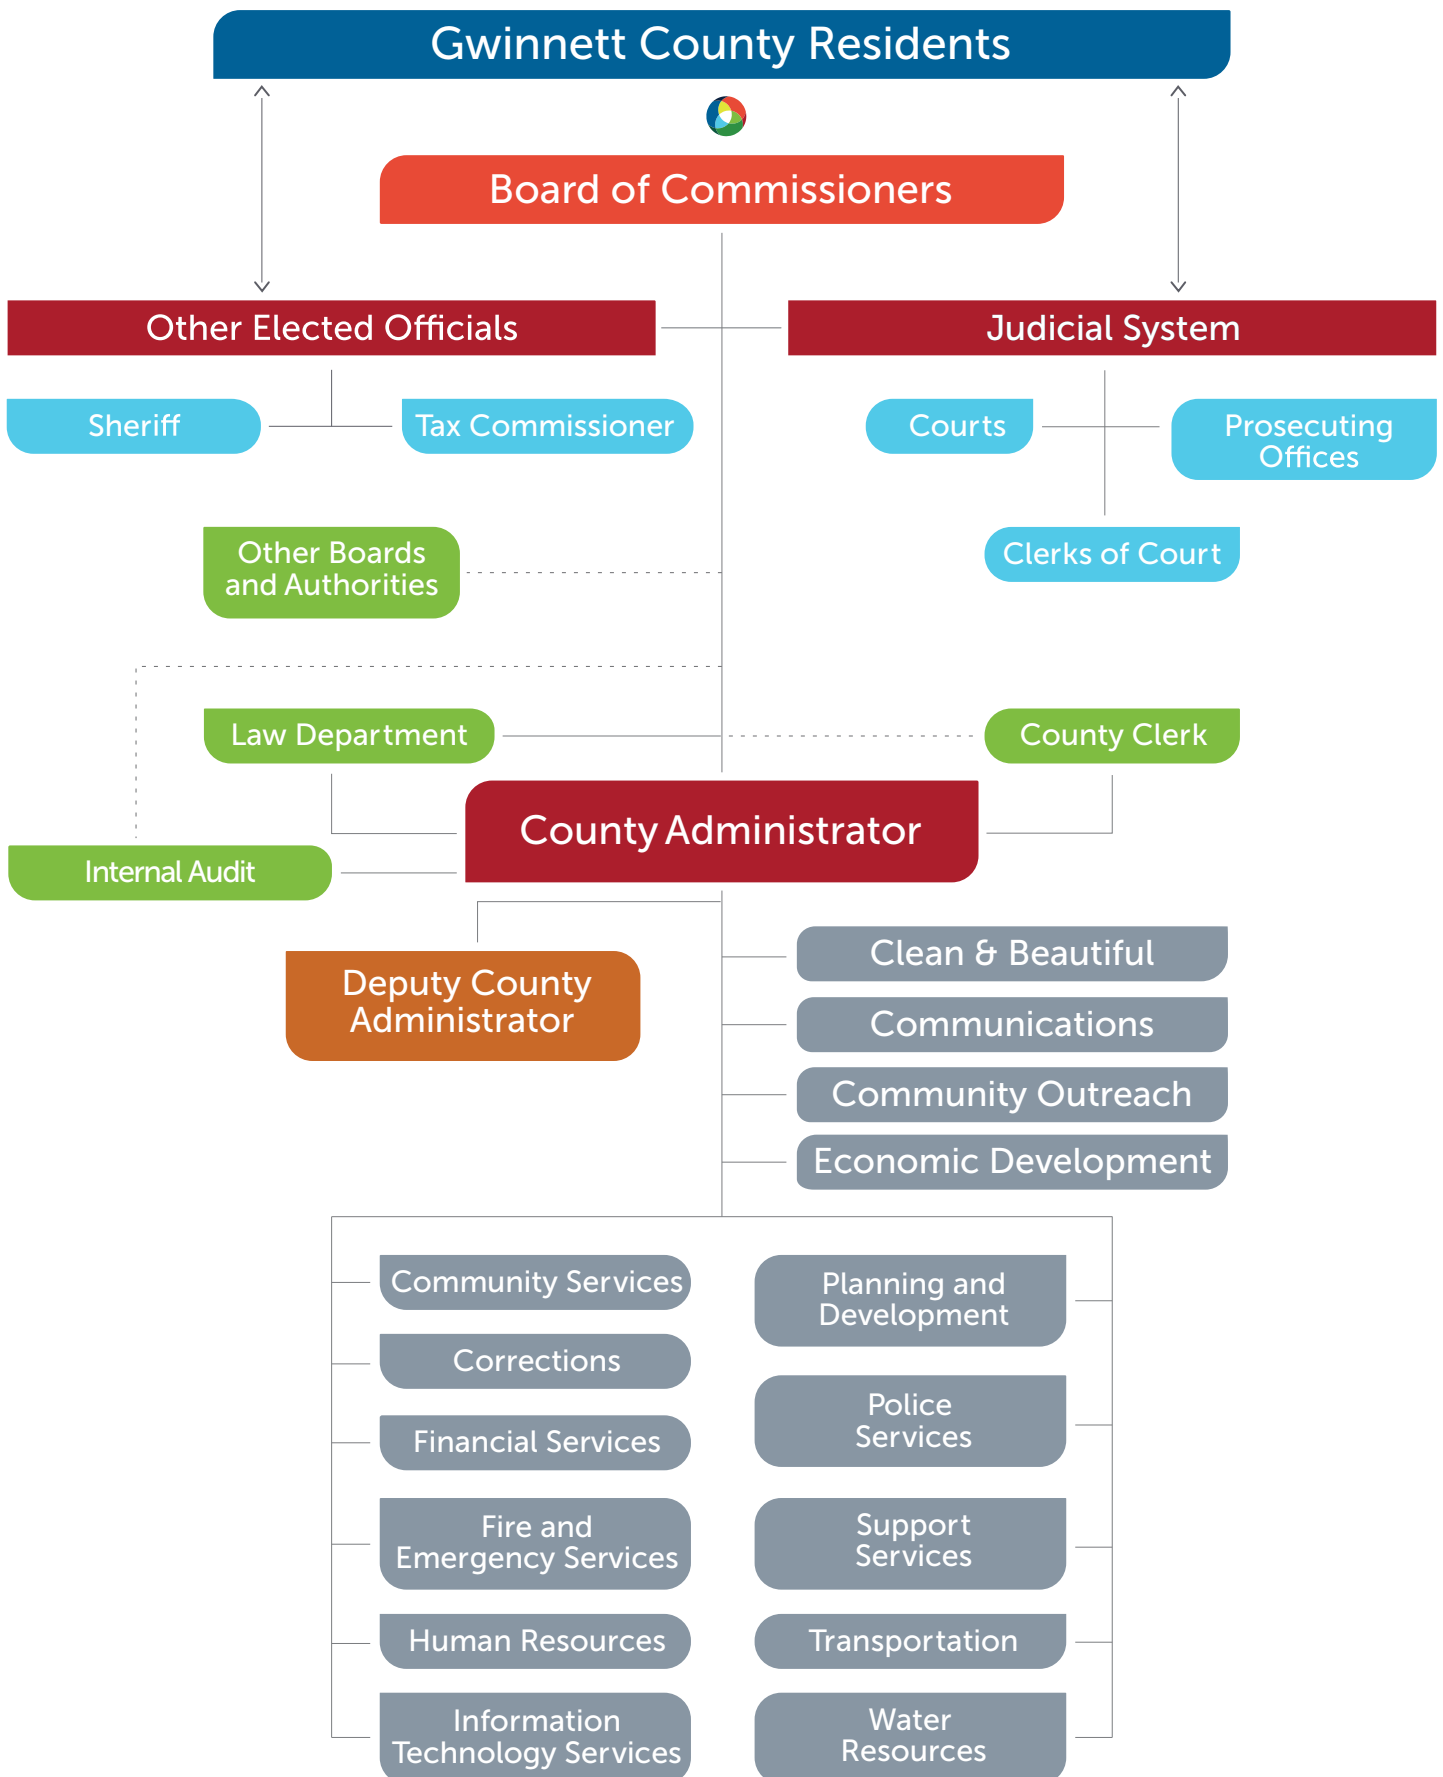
Gwinnett County Residents

Board of Commissioners

Other Elected Officials

Judicial System

Sheriff

Tax Commissioner

Courts

Prosecuting Offices

Other Boards and Authorities

Clerks of Court

Law Department

County Clerk

County Administrator

Internal Audit

Deputy County Administrator

Clean & Beautiful

Communications

Community Outreach

Economic Development

Community Services

Corrections

Financial Services

Fire and Emergency Services

Human Resources

Information Technology Services

Planning and Development

Police Services

Support Services

Transportation

Water Resources